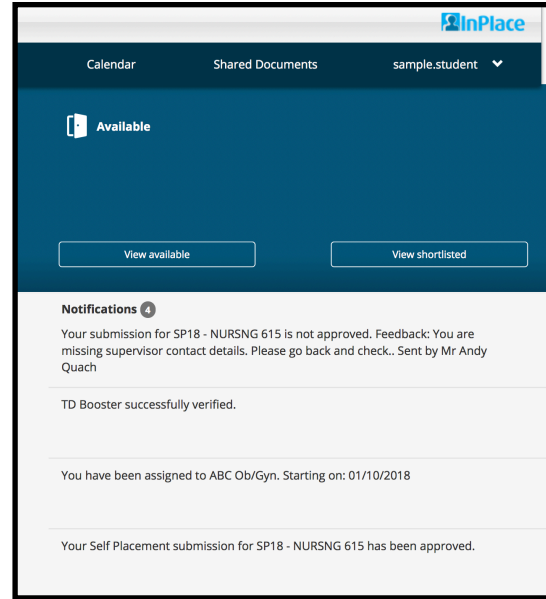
InPlace

Calendar

Shared Documents

sample.student

Available

View available

View shortlisted

Notifications 4

Your submission for SP18 - NURSNG 615 is not approved. Feedback: You are missing supervisor contact details. Please go back and check.. Sent by Mr Andy Quach

TD Booster successfully verified.

You have been assigned to ABC Ob/Gyn. Starting on: 01/10/2018

Your Self Placement submission for SP18 - NURSNG 615 has been approved.